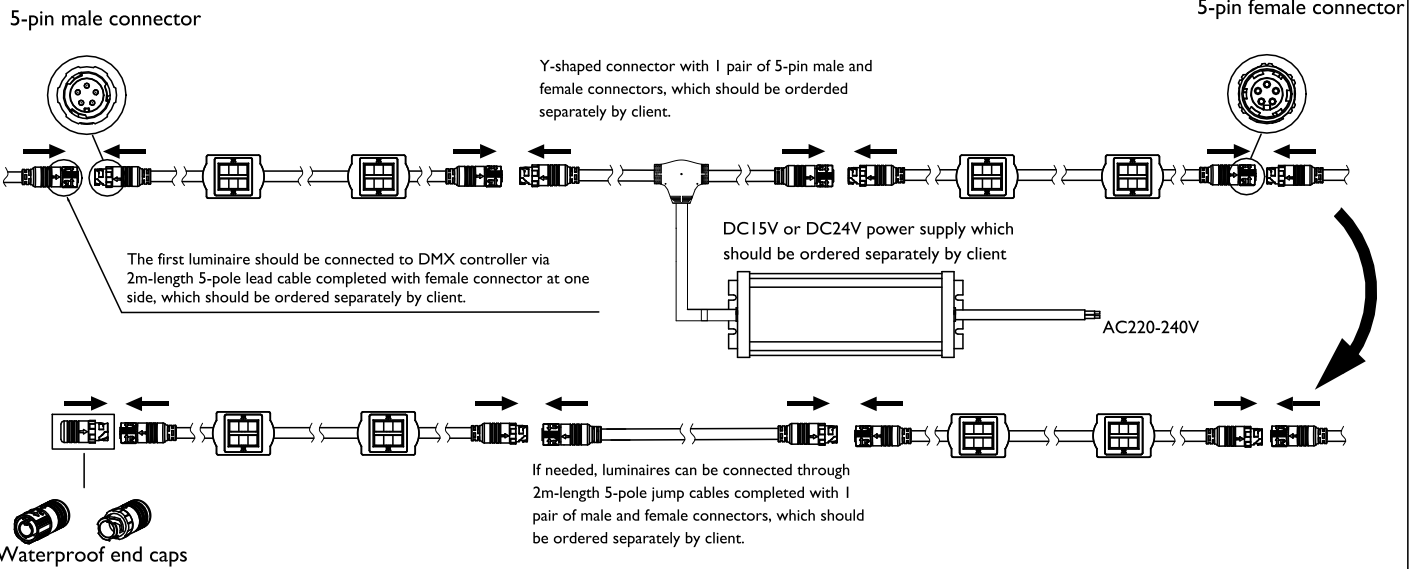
5-pin male connector

5-pin female connector

Y-shaped connector with 1 pair of 5-pin male and female connectors, which should be ordered separately by client.

DC15V or DC24V power supply which should be ordered separately by client

The first luminaire should be connected to DMX controller via 2m-length 5-pole lead cable completed with female connector at one side, which should be ordered separately by client.

AC220-240V

If needed, luminaires can be connected through 2m-length 5-pole jump cables completed with 1 pair of male and female connectors, which should be ordered separately by client.

Waterproof end caps